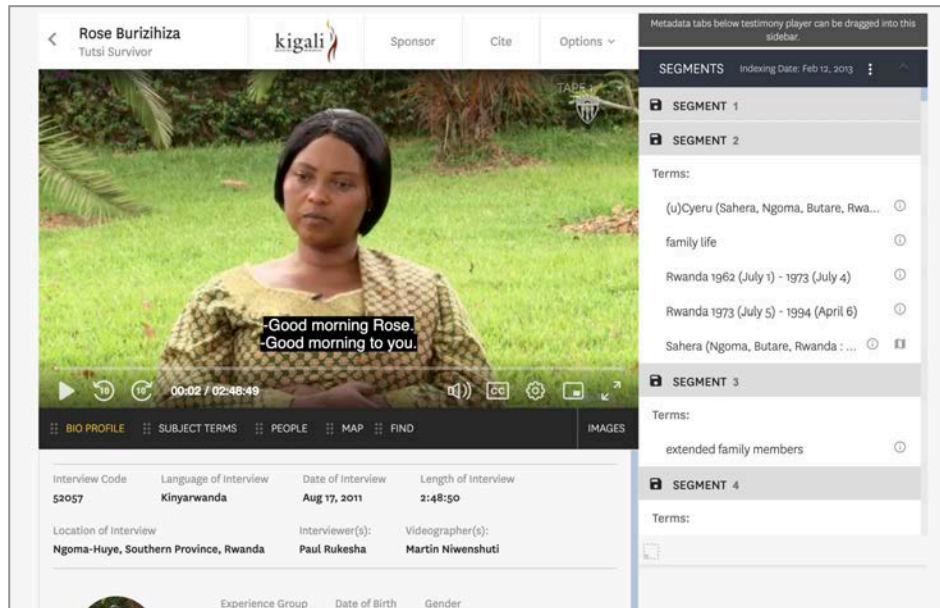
Rose Burizihiza
Tutsi Survivor

kigali

Sponsor

Cite

Options

Metadata tabs below testimony player can be dragged into this sidebar.

SEGMENTS Indexing Date: Feb 12, 2013

SEGMENT 1

SEGMENT 2

Terms:

(u)Cyeru (Sahera, Ngoma, Butare, Rwa...

family life

Rwanda 1962 (July 1) - 1973 (July 4)

Rwanda 1973 (July 5) - 1994 (April 6)

Sahera (Ngoma, Butare, Rwanda : ...

SEGMENT 3

Terms:

extended family members

SEGMENT 4

Terms:

TAPE 1

-Good morning Rose.
-Good morning to you.

00:02 / 02:48:49

BIO PROFILE SUBJECT TERMS PEOPLE MAP FIND IMAGES

| Interview Code | Language of Interview | Date of Interview | Length of Interview |
|---|---|---|---|
| 52057 | Kinyarwanda | Aug 17, 2011 | 2:48:50 |

| Location of Interview | Interviewer(s): | Videographer(s): |
|---|---|---|
| Ngoma-Huye, Southern Province, Rwanda | Paul Rukesha | Martin Niwenshuti |

Experience Group Date of Birth Gender